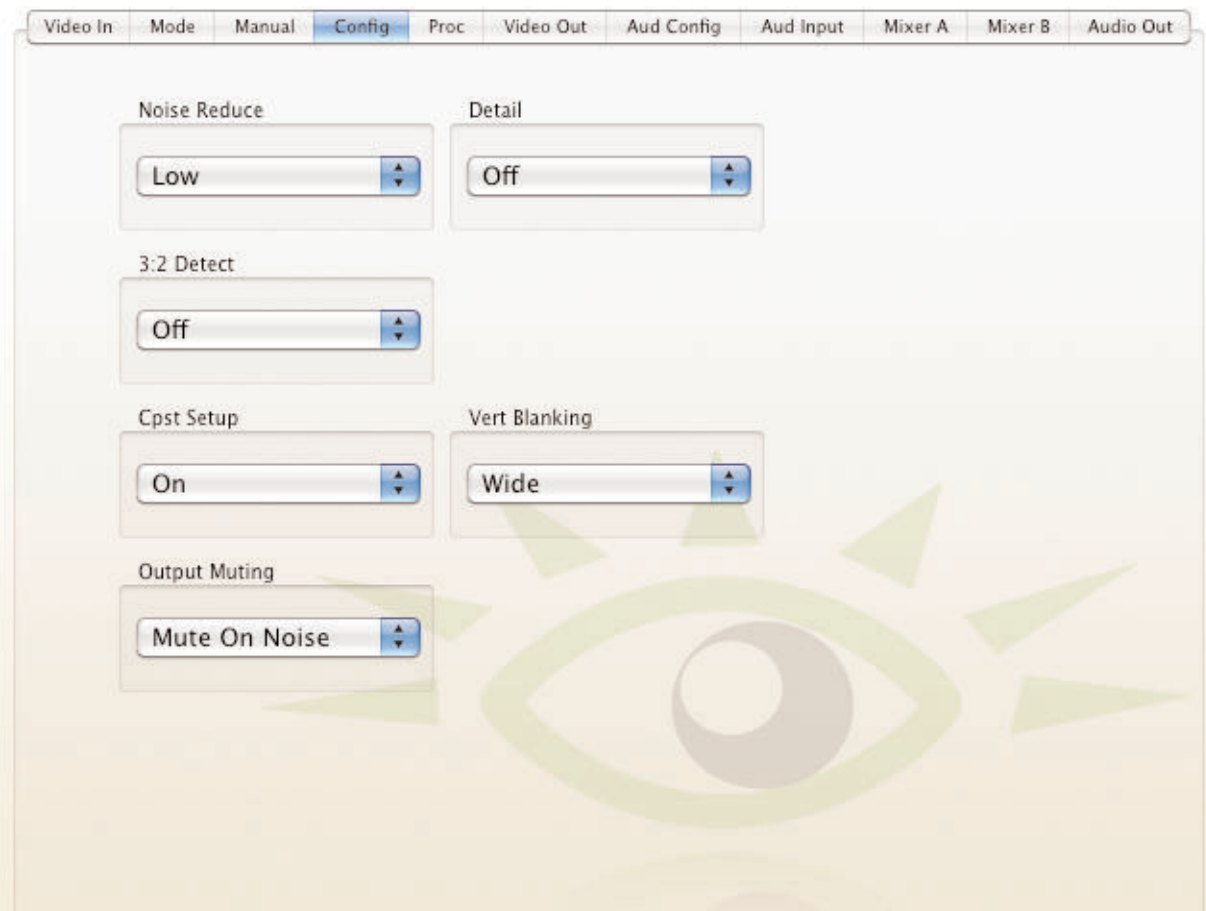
Video In | Mode | Manual | Config | Proc | Video Out | Aud Config | Aud Input | Mixer A | Mixer B | Audio Out

Noise Reduce
Low

Detail
Off

3:2 Detect
Off

Cpst Setup
On

Vert Blanking
Wide

Output Muting
Mute On Noise